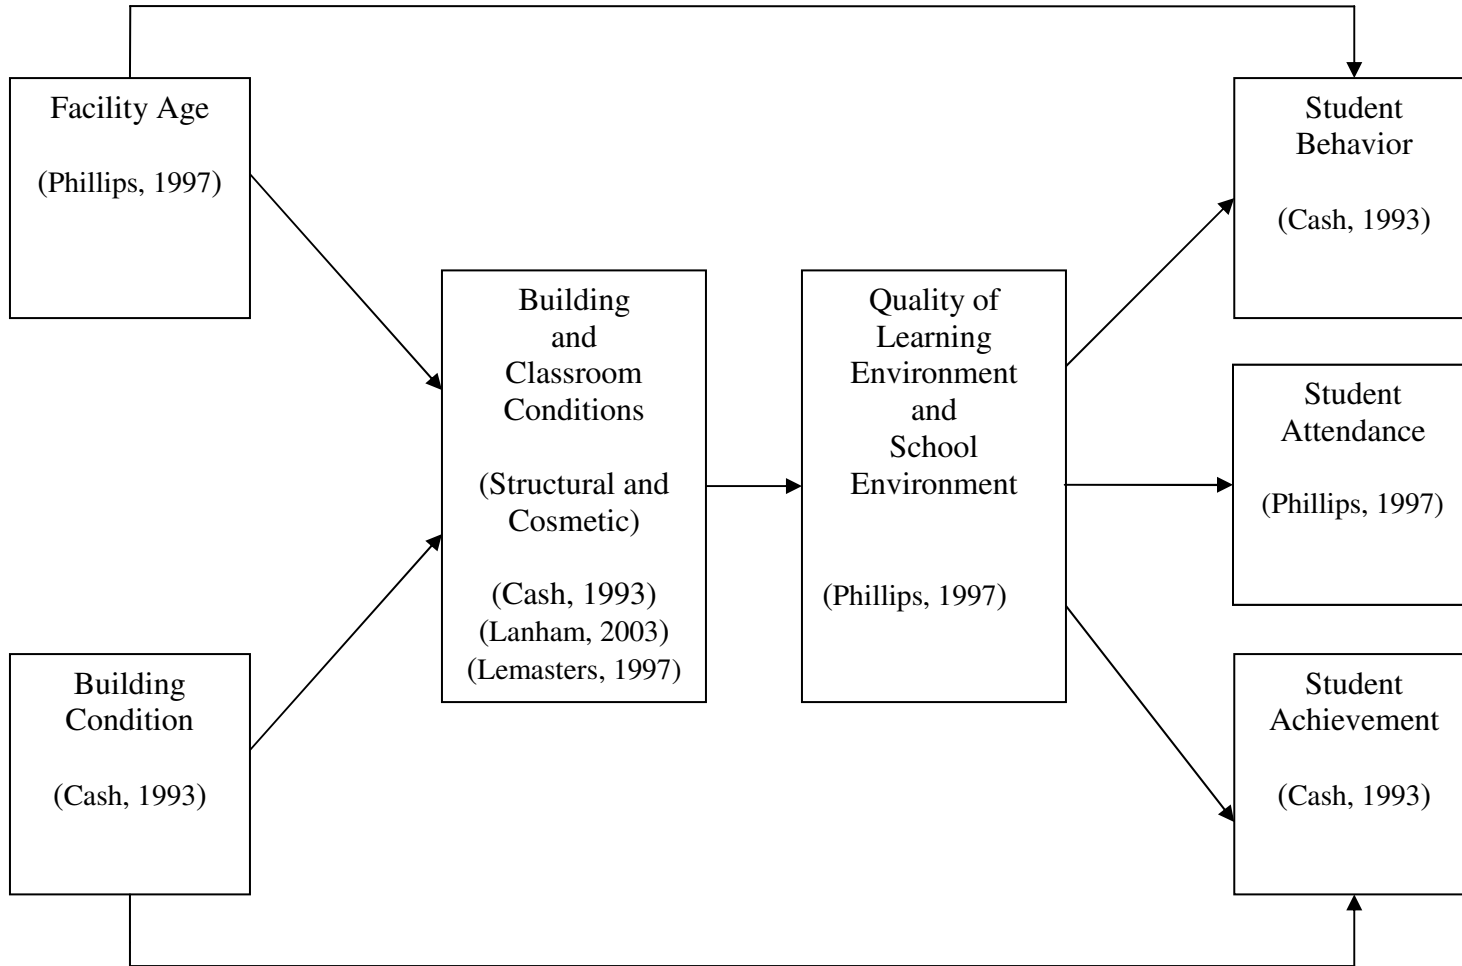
Facility Age

(Phillips, 1997)

Building Condition

(Cash, 1993)

Building and Classroom Conditions

(Structural and Cosmetic)

(Cash, 1993)
(Lanham, 2003)
(Lemasters, 1997)

Quality of Learning Environment and School Environment

(Phillips, 1997)

Student Behavior

(Cash, 1993)

Student Attendance

(Phillips, 1997)

Student Achievement

(Cash, 1993)